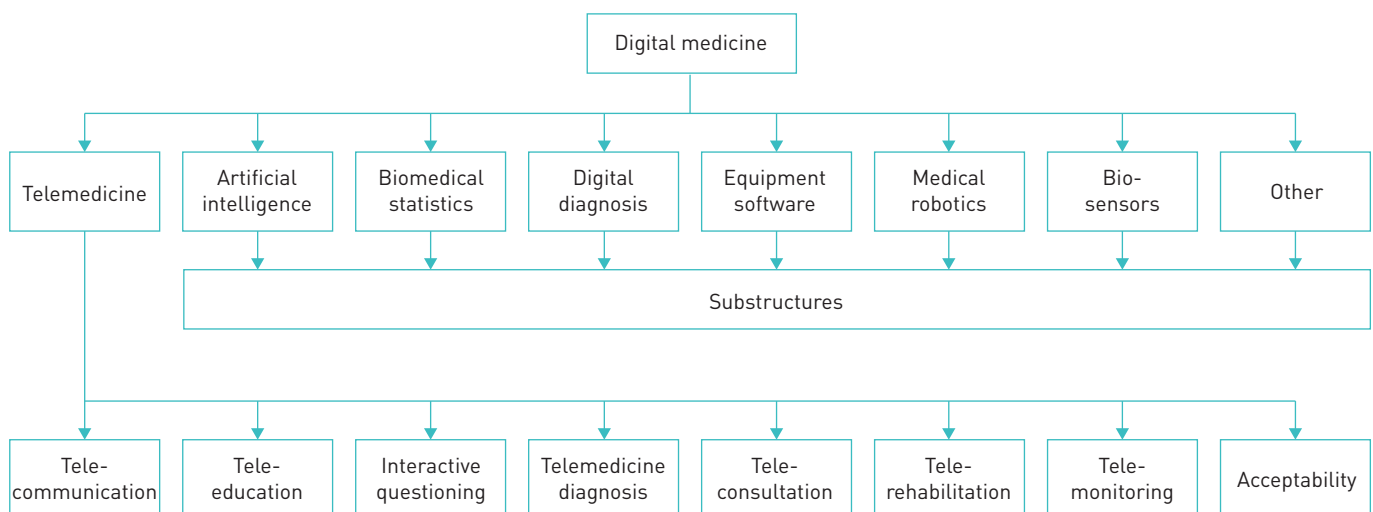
Digital medicine

Telemedicine

Artificial intelligence

Biomedical statistics

Digital diagnosis

Equipment software

Medical robotics

Biosensors

Other

Substructures

Telecommunication

Teleeducation

Interactive questioning

Telemedicine diagnosis

Teleconsultation

Telerehabilitation

Telemonitoring

Acceptability